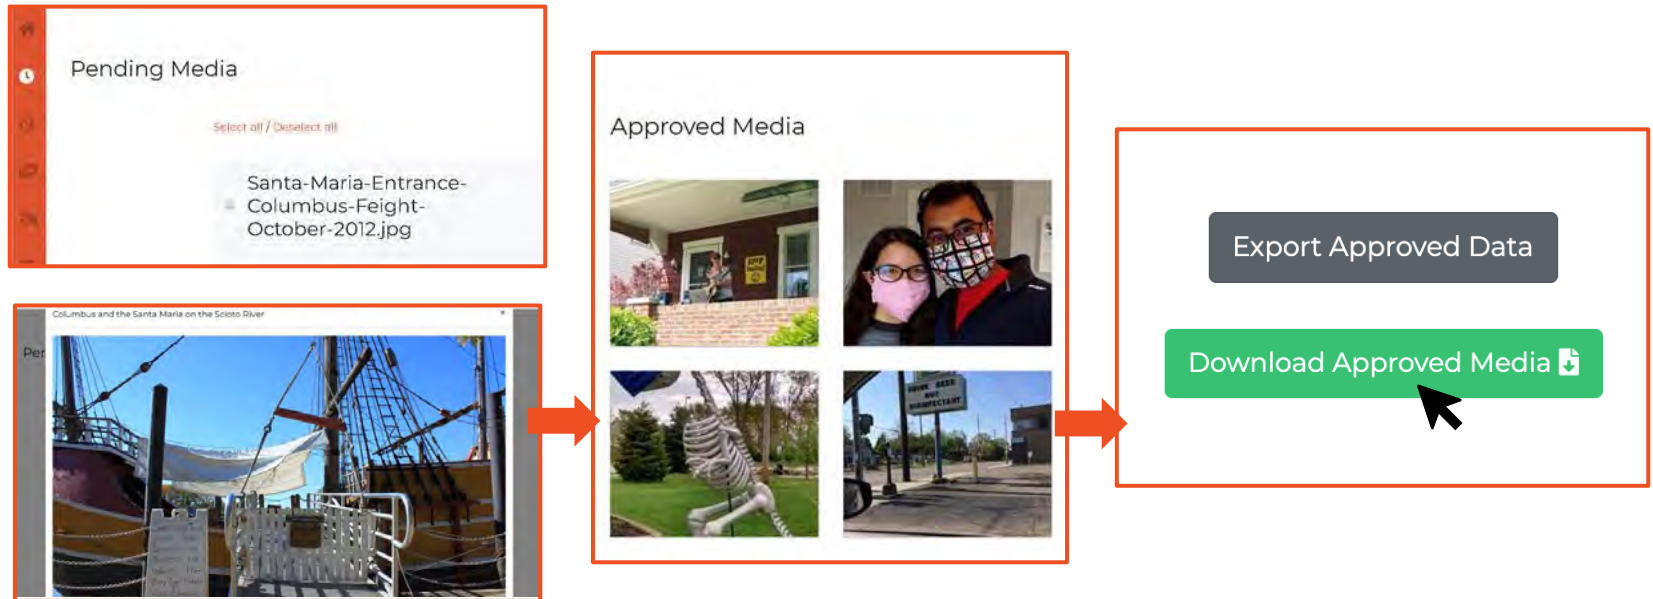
Pending Media

Select all / Deselect all

Santa-Maria-Entrance-Columbus-Feight-October-2012.jpg

Columbus and the Santa Maria on the Scioto River

Per

Approved Media

Export Approved Data

Download Approved Media